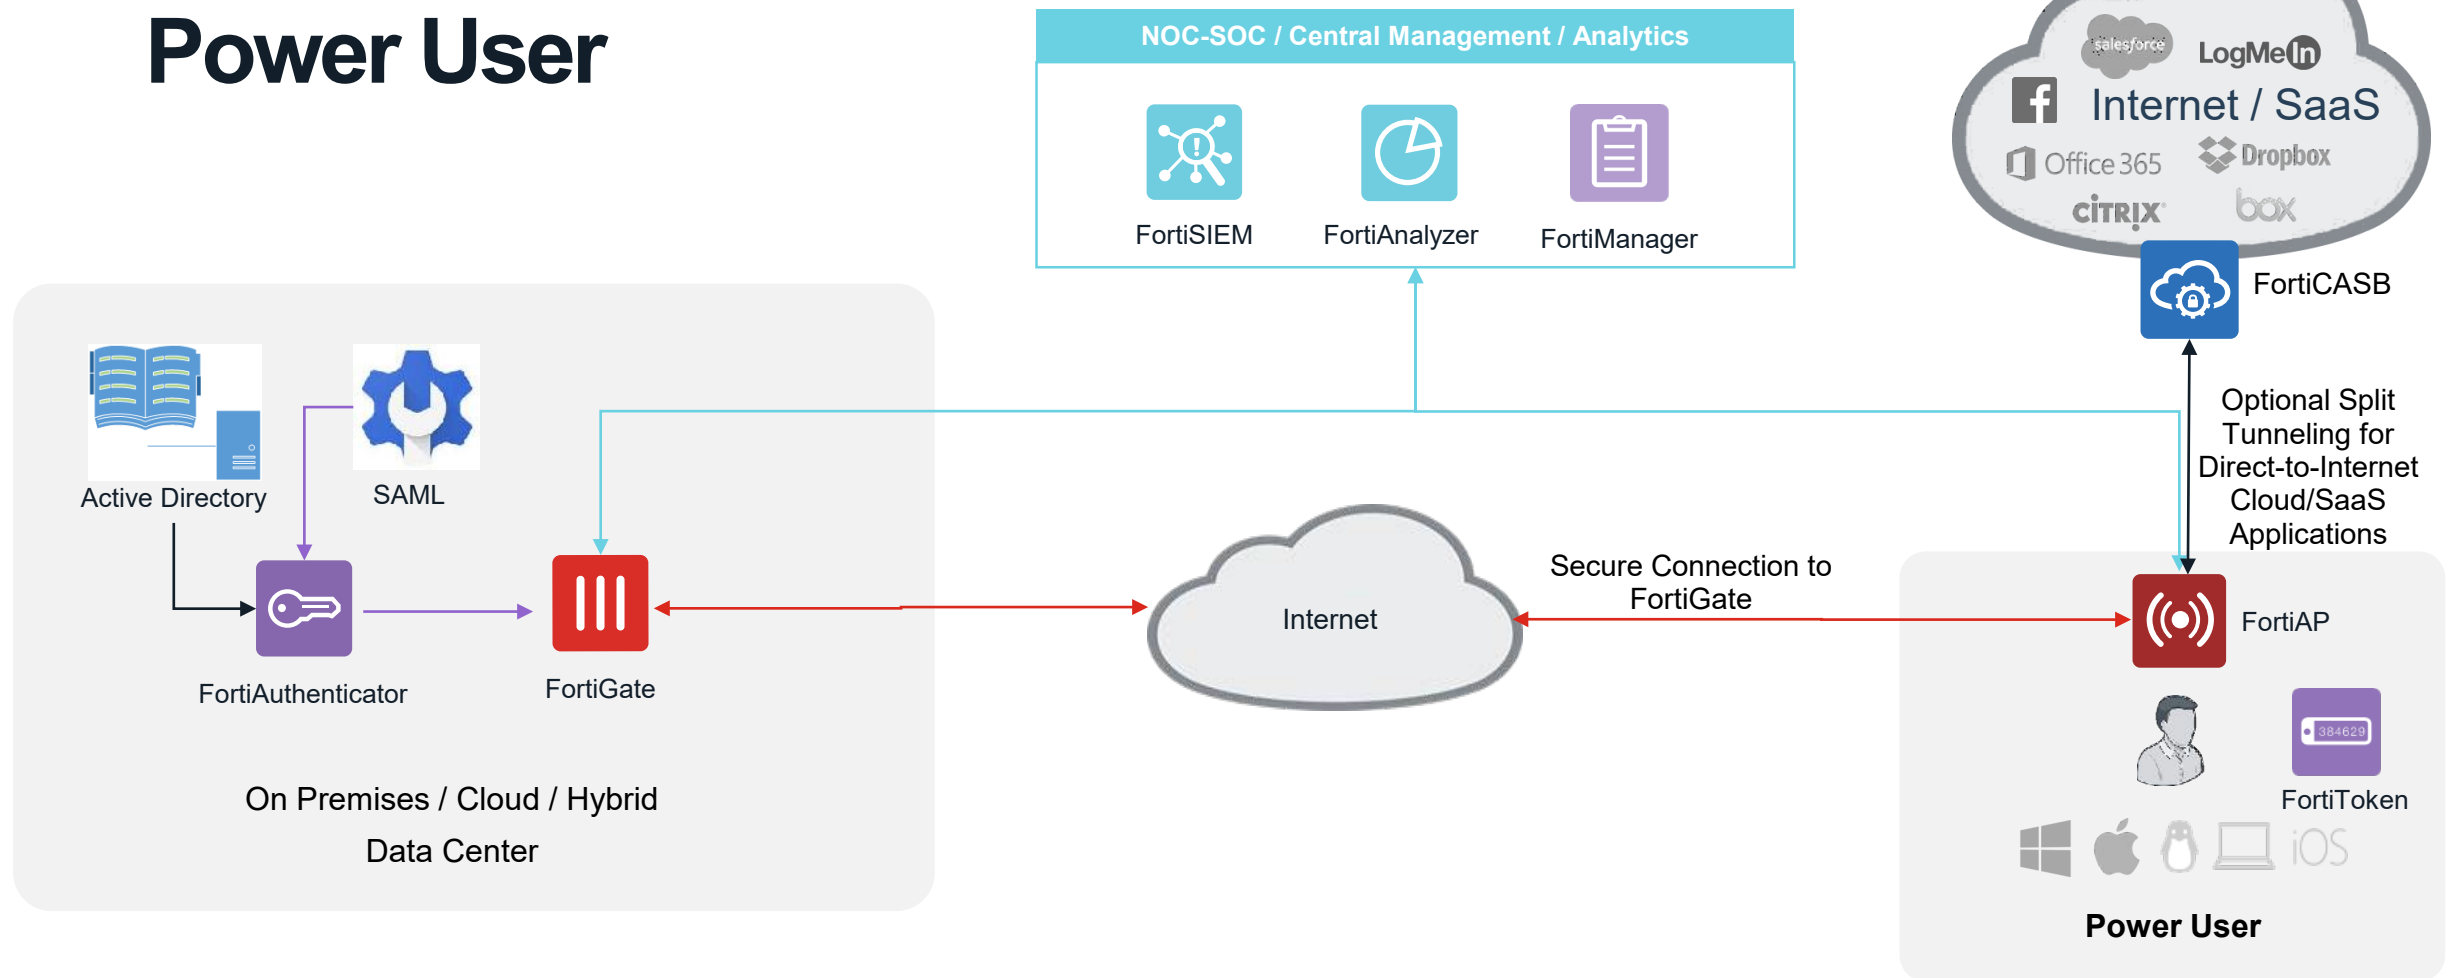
Power User

NOC-SOC / Central Management / Analytics

FortiSIEM

FortiAnalyzer

FortiManager

salesforce

LogMeIn

Internet / SaaS

Office 365

Dropbox

CITRIX

box

FortiCASB

Optional Split Tunneling for Direct-to-Internet Cloud/SaaS Applications

Active Directory

SAML

FortiAuthenticator

FortiGate

Internet

Secure Connection to FortiGate

FortiAP

384629

FortiToken

iOS

On Premises / Cloud / Hybrid

Data Center

Power User